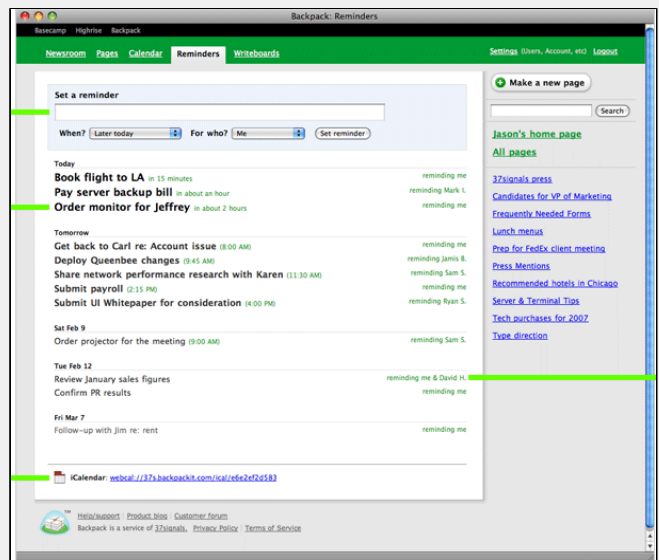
Backpack: Reminders

Basecamp Highrise Backpack

Newsroom Pages Calendar Reminders Writeboards

Settings (Users, Account, etc) Logout

Set a reminder

When? Later today For who? Me Set reminder

Today

Book flight to LA in 15 minutes reminding me
Pay server backup bill in about an hour reminding Mark I.
Order monitor for Jeffrey in about 2 hours reminding me

Tomorrow

Get back to Carl re: Account issue (8:00 AM) reminding me
Deploy Queenbee changes (9:45 AM) reminding Jamis B.
Share network performance research with Karen (11:30 AM) reminding Sam S.
Submit payroll (2:15 PM) reminding me
Submit UI Whitepaper for consideration (4:00 PM) reminding Ryan S.

Sat Feb 9

Order projector for the meeting (9:00 AM) reminding Sam S.

Tue Feb 12

Review January sales figures reminding me & David H.
Confirm PR results reminding me

Fri Mar 7

Follow-up with Jim re: rent reminding me

iCalendar: webcal://37s.backpackit.com/ical/e6e2ef2d583

Help/support | Product blog | Customer forum
Backpack is a service of 37signals. Privacy Policy | Terms of Service

Make a new page

Search

Jason's home page
All pages

37signals press
Candidates for VP of Marketing
Frequently Needed Forms
Lunch menus
Prep for FedEx client meeting
Press Mentions
Recommended hotels in Chicago
Server & Terminal Tips
Tech purchases for 2007
Type direction